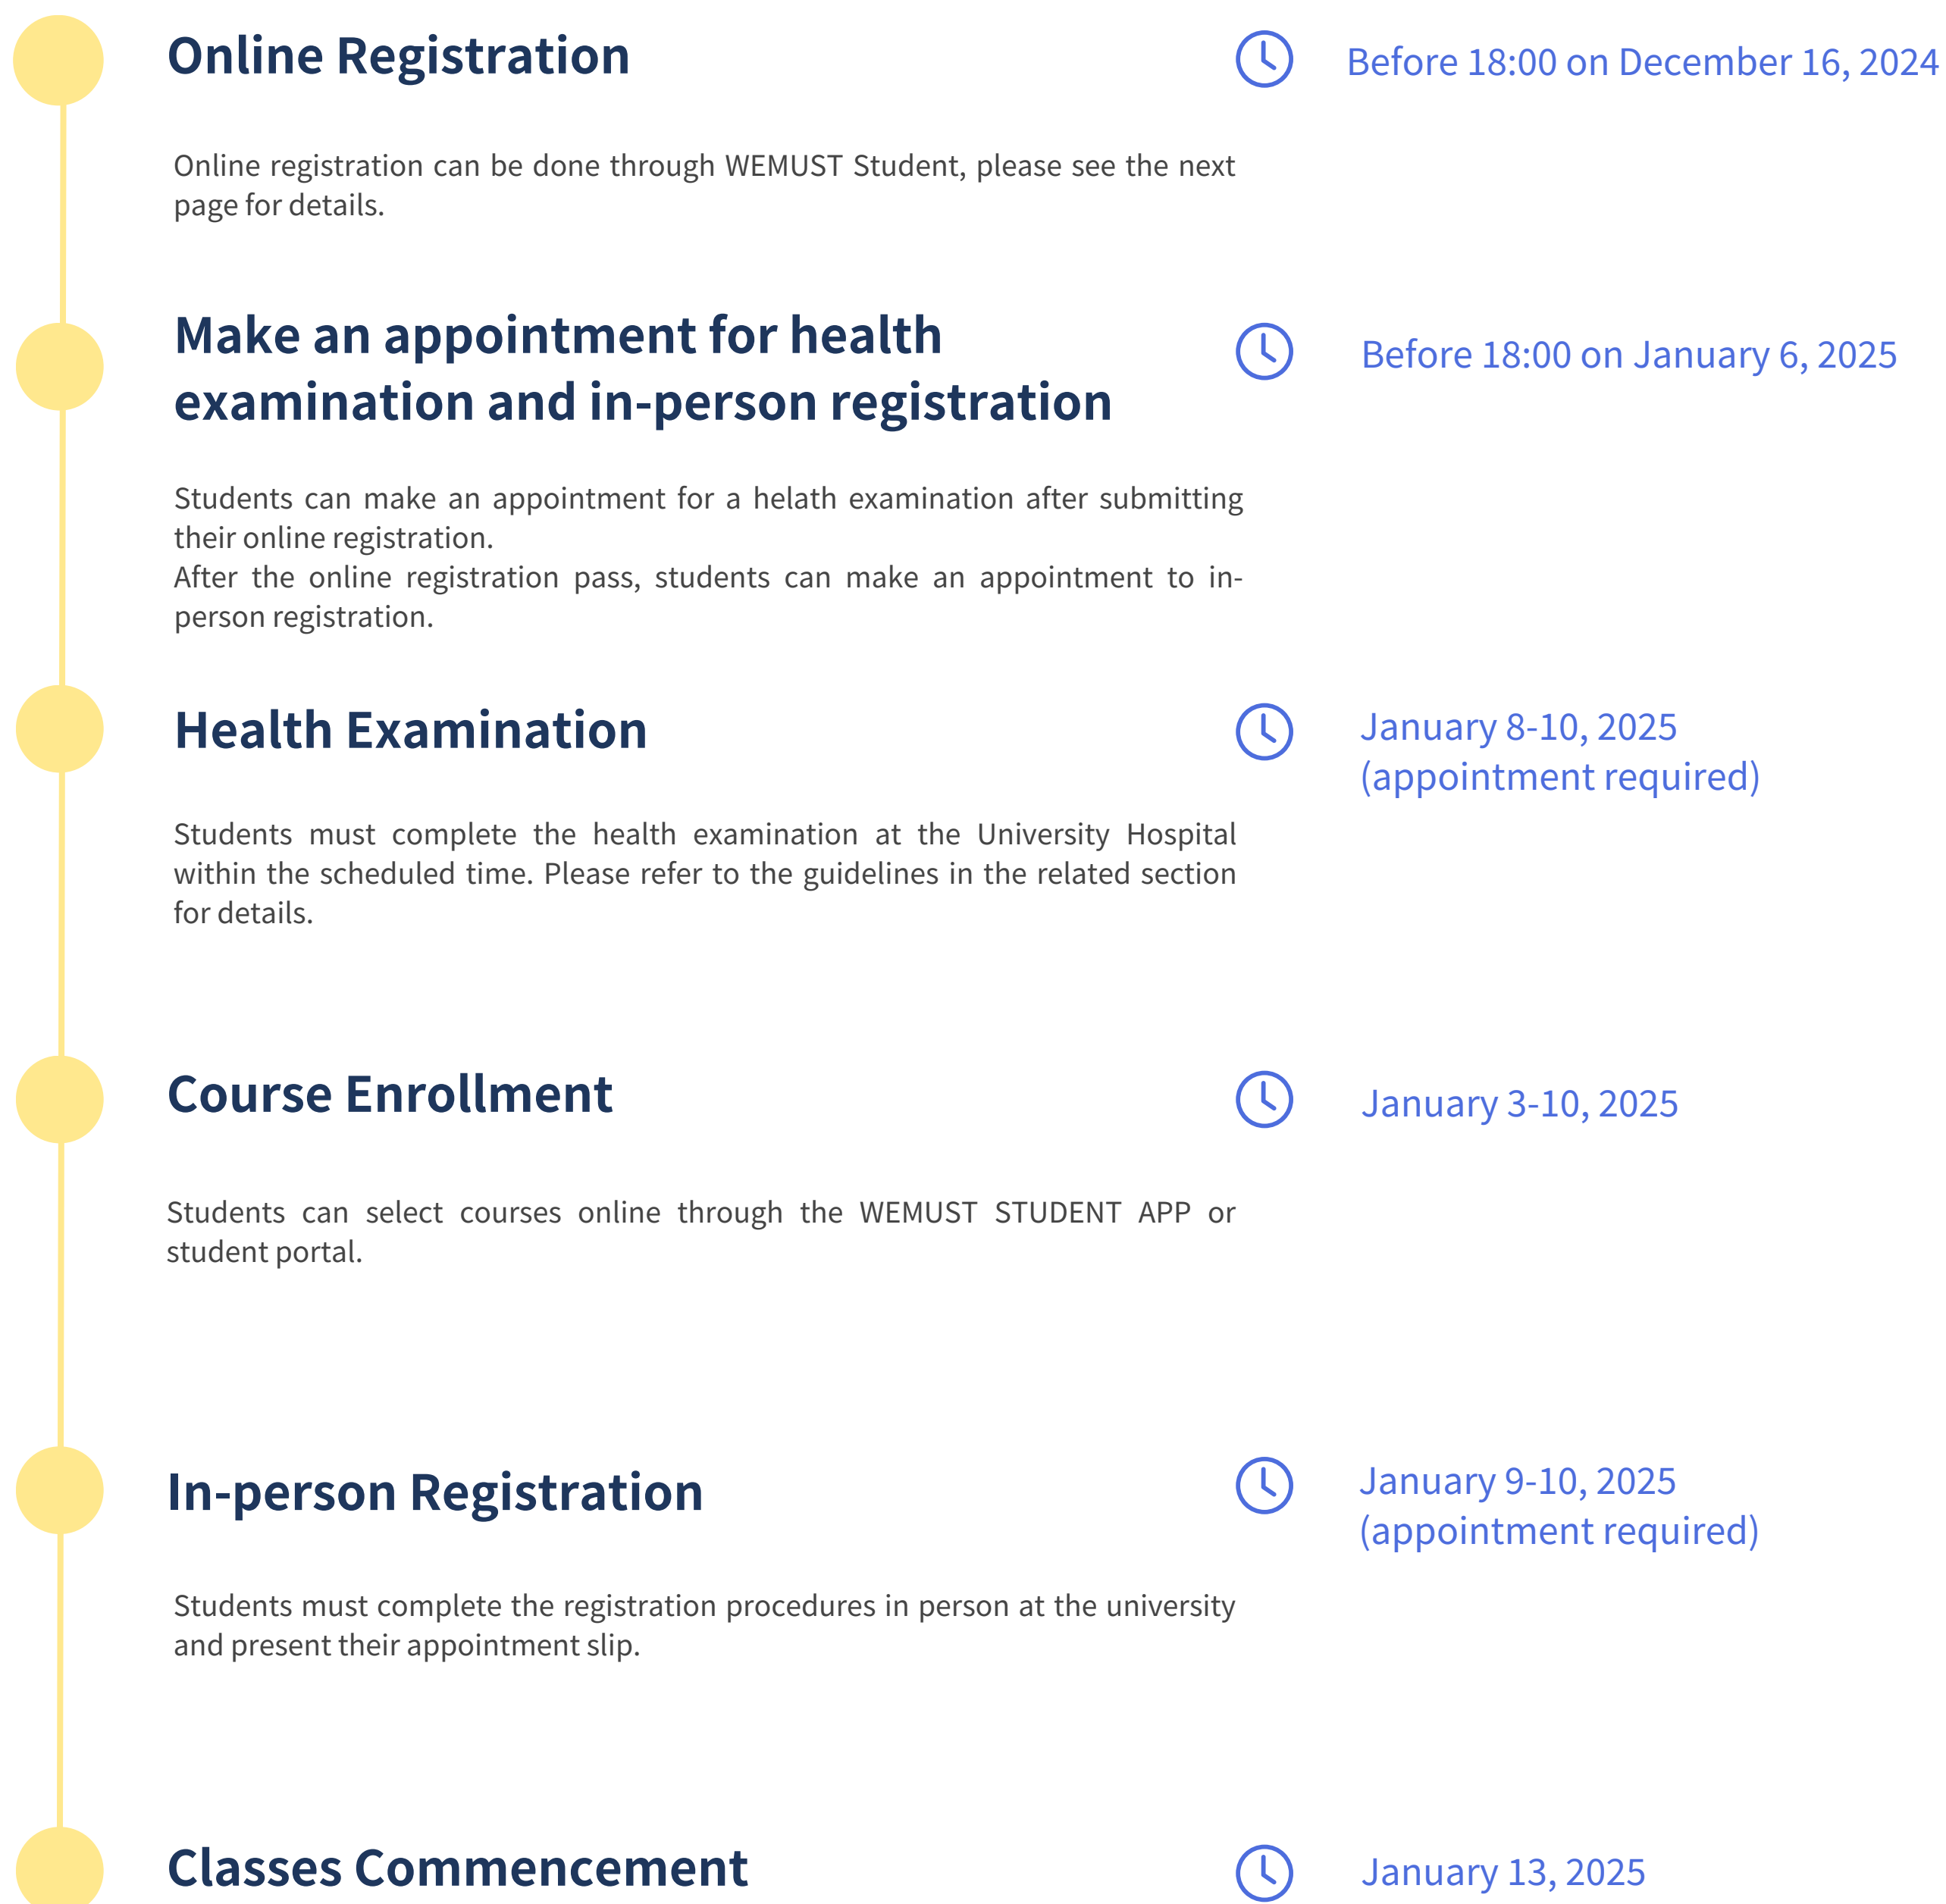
Online Registration

Before 18:00 on December 16, 2024

Online registration can be done through WEMUST Student, please see the next page for details.

Make an appointment for health examination and in-person registration

Before 18:00 on January 6, 2025

Students can make an appointment for a helath examination after submitting their online registration.
After the online registration pass, students can make an appointment to in-person registration.

Health Examination

January 8-10, 2025 (appointment required)

Students must complete the health examination at the University Hospital within the scheduled time. Please refer to the guidelines in the related section for details.

Course Enrollment

January 3-10, 2025

Students can select courses online through the WEMUST STUDENT APP or student portal.

In-person Registration

January 9-10, 2025 (appointment required)

Students must complete the registration procedures in person at the university and present their appointment slip.

Classes Commencement

January 13, 2025